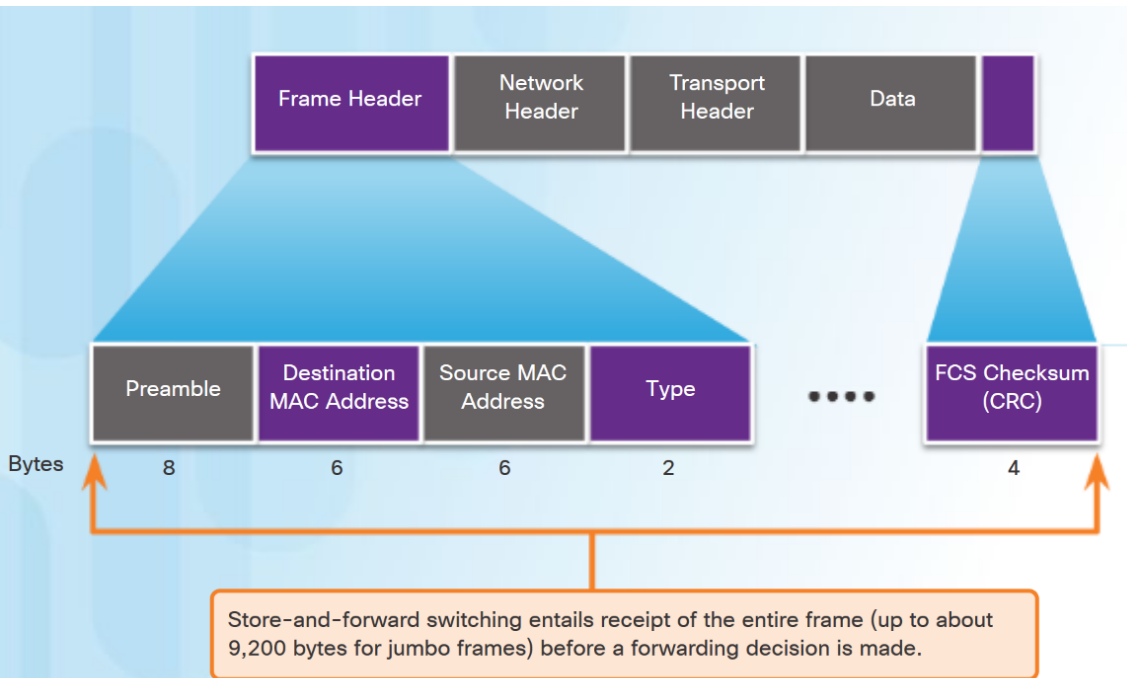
Frame Header

Network Header

Transport Header

Data

Preamble

Destination MAC Address

Source MAC Address

Type

....

FCS Checksum (CRC)

Bytes

8

6

6

2

4

Store-and-forward switching entails receipt of the entire frame (up to about 9,200 bytes for jumbo frames) before a forwarding decision is made.